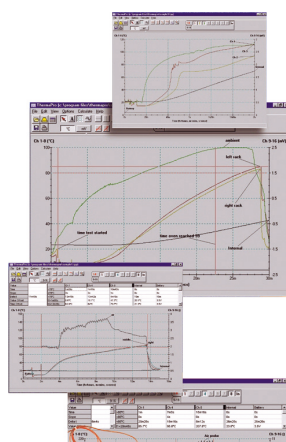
ThermoPro 3x Synoptek WinThermograph
File Edit View Options Calculate Help
Ch 1-8 (°C)
Ch 9-16 (µV)
ambient
left rack
right rack
time test started
time oven reached 0s
internal
20m
Ch 9 (°C)
Ch 9 (V)
Air probe